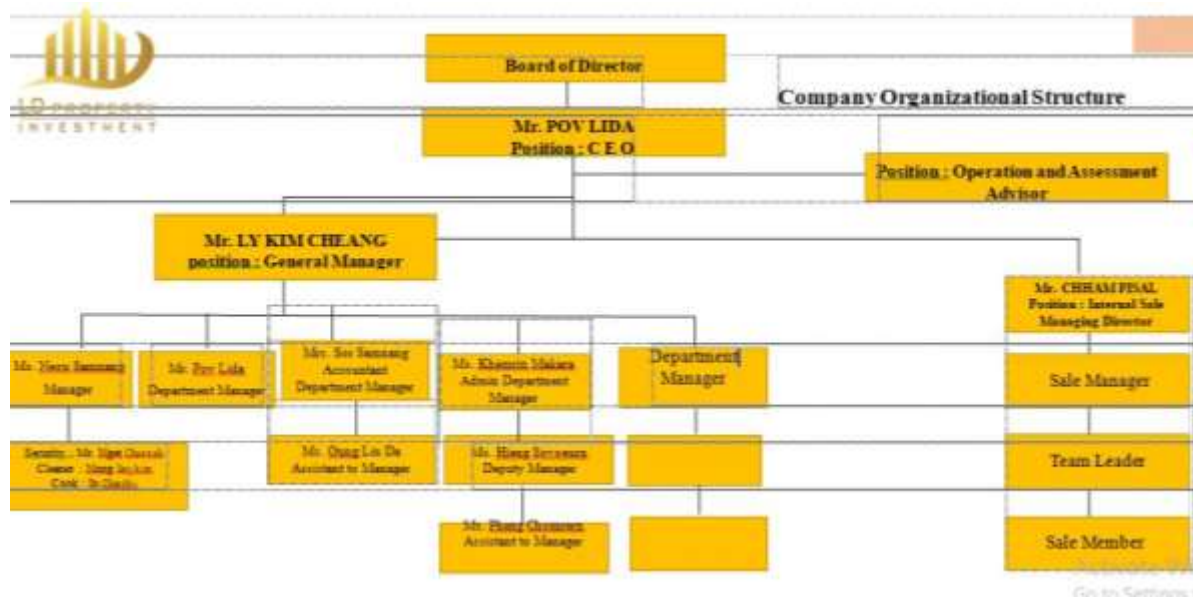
LD PROPERTY INVESTMENT

Board of Director

Company Organizational Structure

Mr. POV LIDA
Position : C E O

Position : Operation and Assessment Advisor

Mr. LY KIM CHEANG
position : General Manager

Mr. CHHAM PISAL
Position : Internal Sale Managing Director

Mr. Hern Samnang
Manager

Mr. Pov Lida
Department Manager

Mrs. Sor Samnang
Accountant
Department Manager

Mr. Khemrin Makara
Admin Department Manager

Department Manager

Sale Manager

Security : Mr. Ngot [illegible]
Cleaner : Meng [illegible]
Cook : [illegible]

Mr. Oung Lin Da
Assistant to Manager

Mr. Hiang Sovannara
Deputy Manager

Team Leader

Mr. Phang Chomnan
Assistant to Manager

Sale Member

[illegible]
Go to Settings